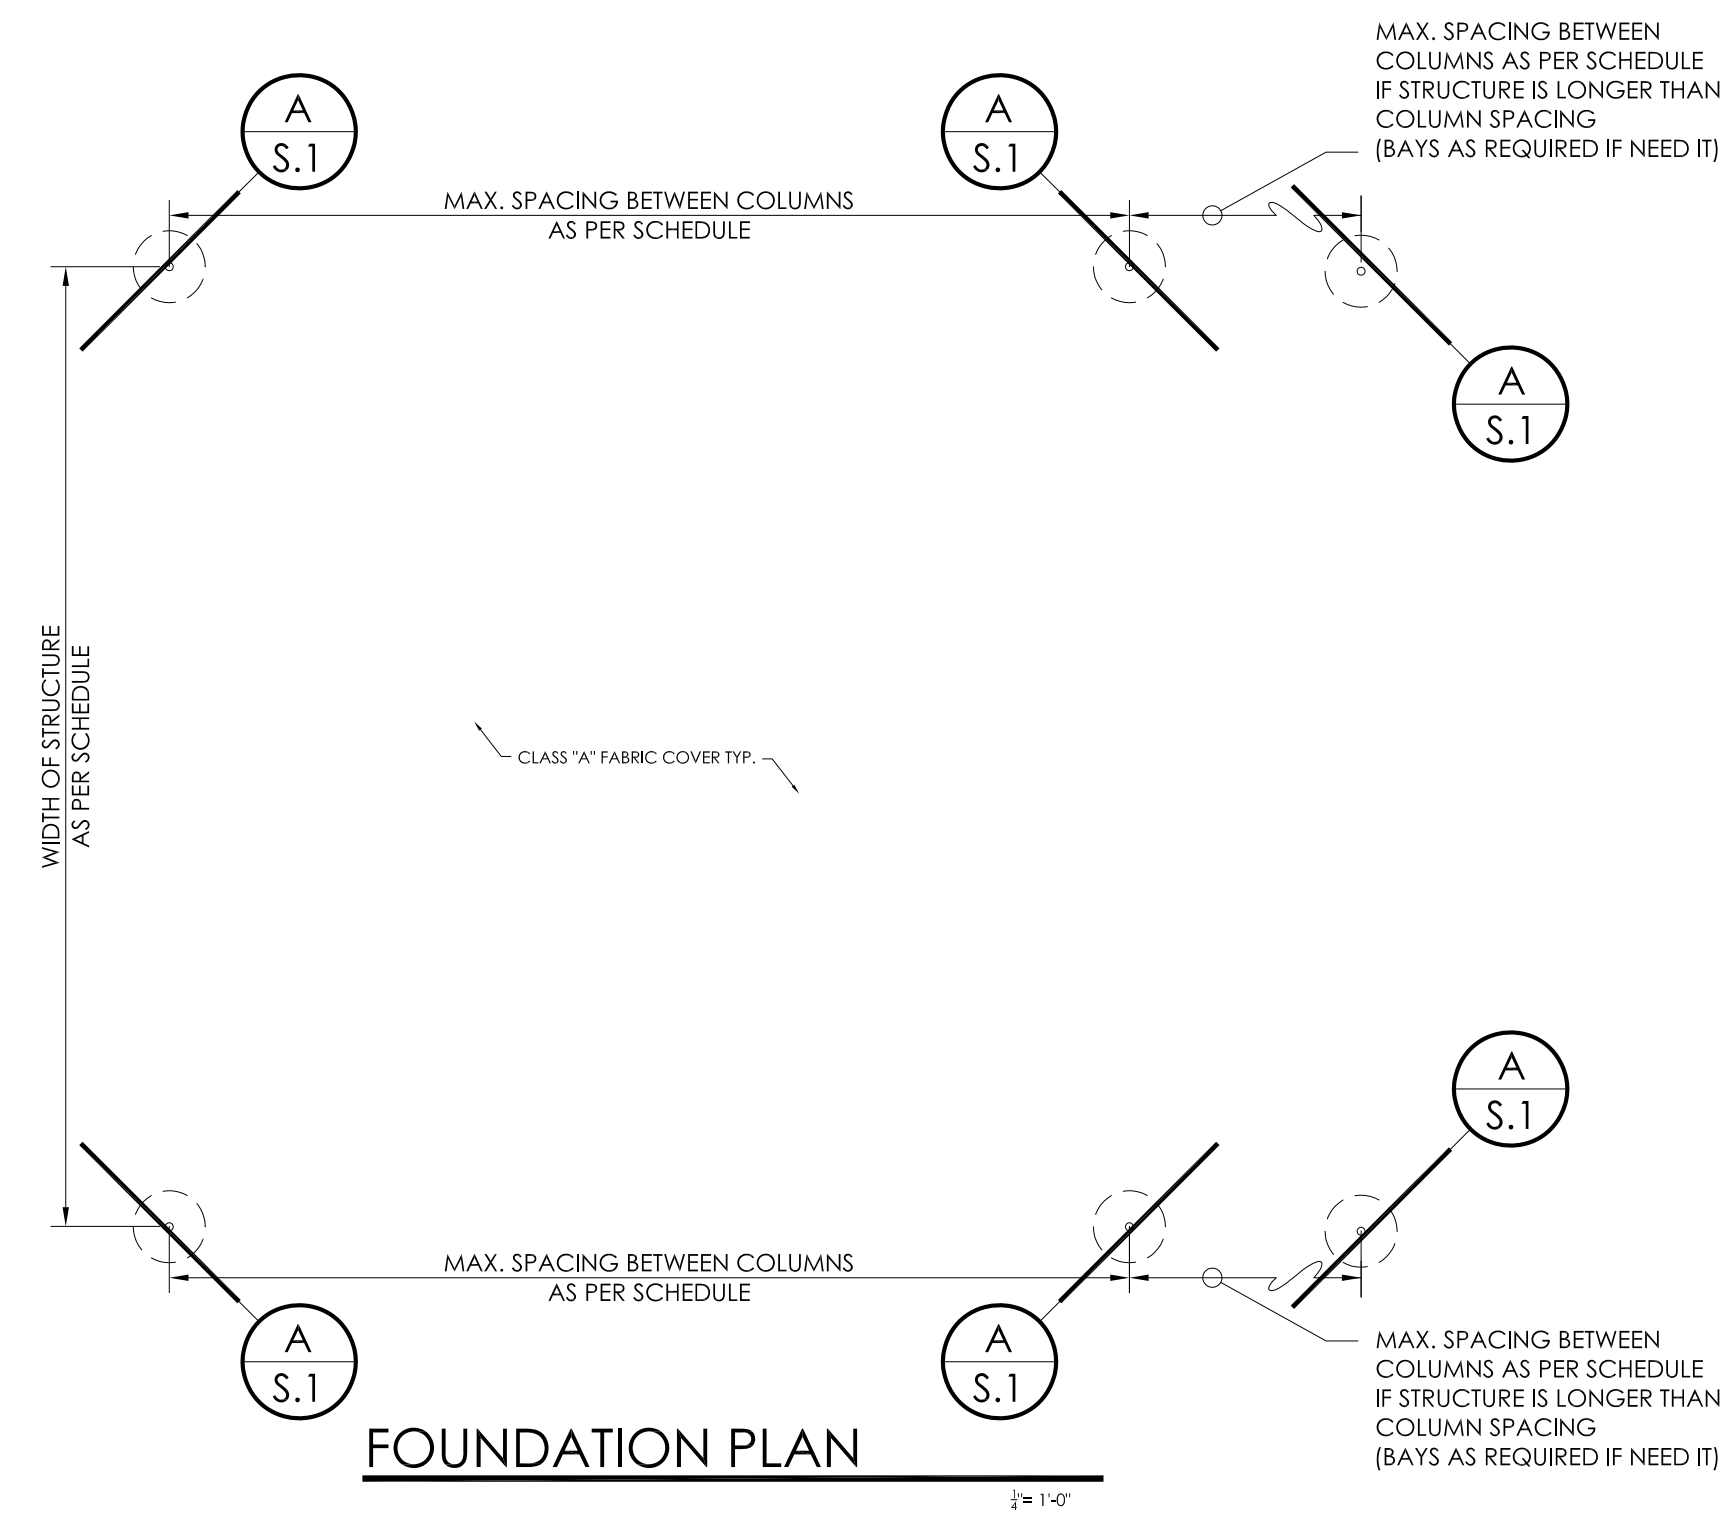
A
S.1

A
S.1

MAX. SPACING BETWEEN COLUMNS AS PER SCHEDULE IF STRUCTURE IS LONGER THAN COLUMN SPACING (BAYS AS REQUIRED IF NEED IT)

MAX. SPACING BETWEEN COLUMNS AS PER SCHEDULE

A
S.1

WIDTH OF STRUCTURE AS PER SCHEDULE

CLASS "A" FABRIC COVER TYP.

A
S.1

MAX. SPACING BETWEEN COLUMNS AS PER SCHEDULE

A
S.1

A
S.1

MAX. SPACING BETWEEN COLUMNS AS PER SCHEDULE IF STRUCTURE IS LONGER THAN COLUMN SPACING (BAYS AS REQUIRED IF NEED IT)

FOUNDATION PLAN

$\frac{1}{4}$"= 1'-0"